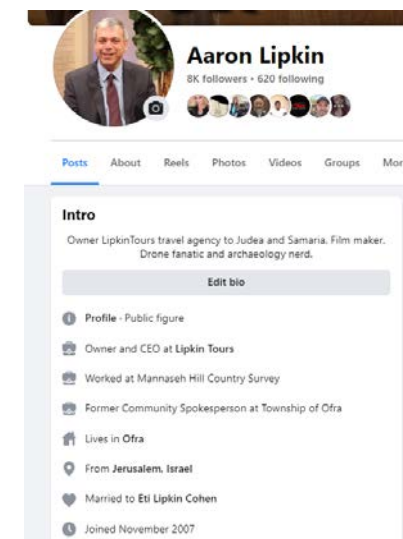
Aaron Lipkin
8K followers • 620 following

Posts About Reels Photos Videos Groups Mor

Intro

Owner LipkinTours travel agency to Judea and Samaria. Film maker. Drone fanatic and archaeology nerd.

Edit bio

Profile · Public figure

Owner and CEO at Lipkin Tours

Worked at Mannaseh Hill Country Survey

Former Community Spokesperson at Township of Ofra

Lives in Ofra

From Jerusalem, Israel

Married to Eti Lipkin Cohen

Joined November 2007